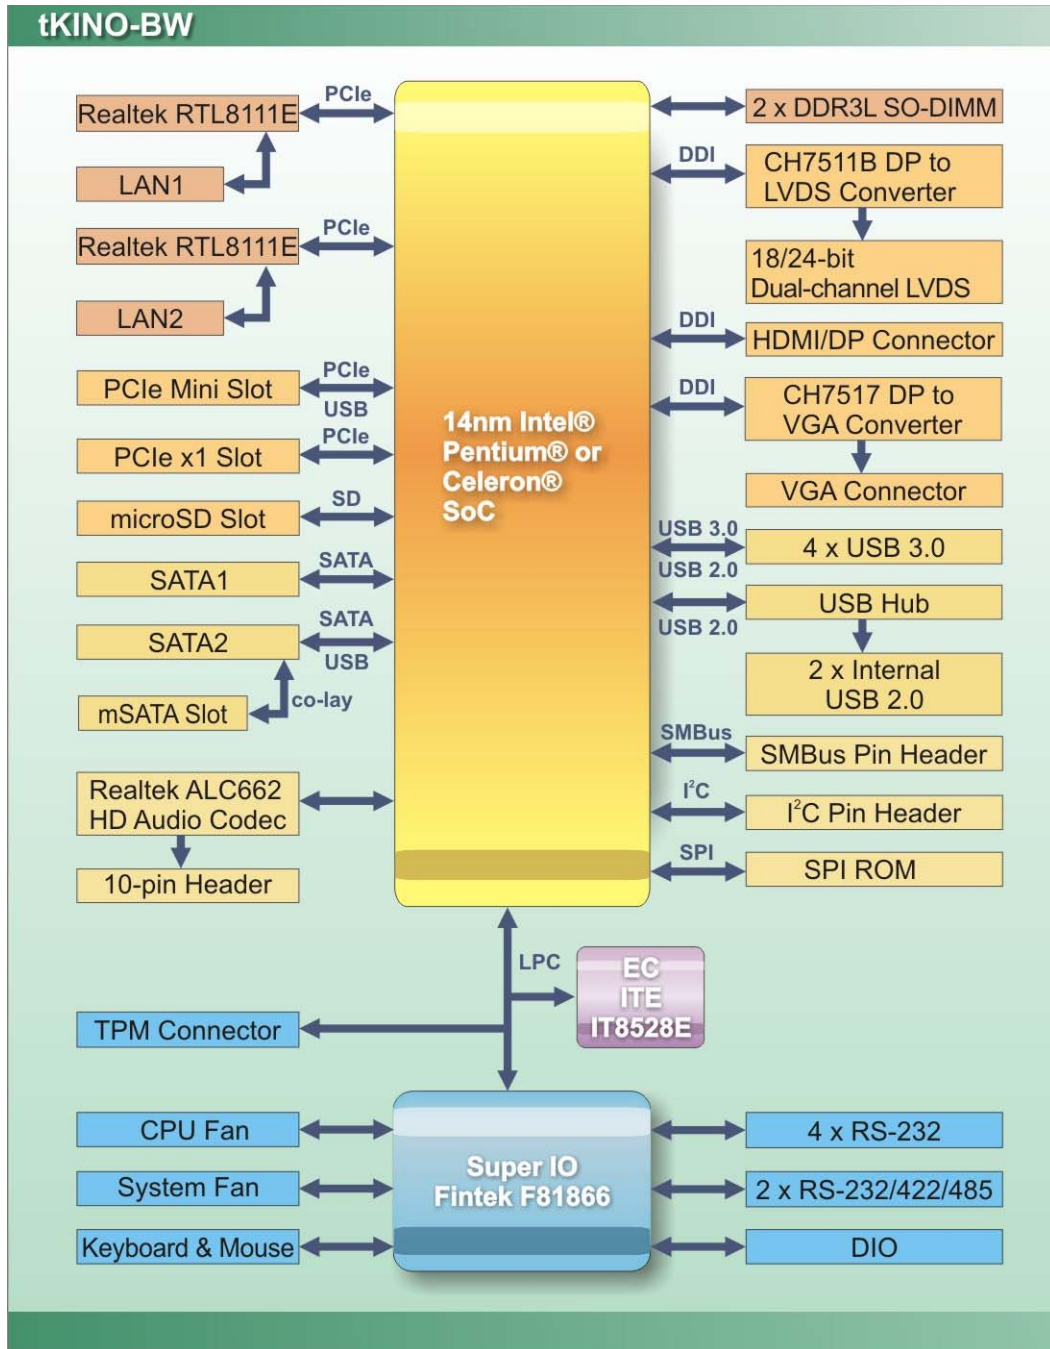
tKINO-BW

Realtek RTL8111E
PCIe
LAN1
Realtek RTL8111E
PCIe
LAN2
PCIe Mini Slot
PCIe
USB
PCIe x1 Slot
PCIe
microSD Slot
SD
SATA1
SATA
SATA2
SATA
USB
mSATA Slot
co-lay
Realtek ALC662 HD Audio Codec
10-pin Header

14nm Intel® Pentium® or Celeron® SoC

2 x DDR3L SO-DIMM
DDI
CH7511B DP to LVDS Converter
18/24-bit Dual-channel LVDS
DDI
HDMI/DP Connector
DDI
CH7517 DP to VGA Converter
VGA Connector
USB 3.0
4 x USB 3.0
USB 2.0
USB Hub
USB 2.0
2 x Internal USB 2.0
SMBus
SMBus Pin Header
$I^2C$
$I^2C$ Pin Header
SPI
SPI ROM

LPC
EC ITE IT8528E
TPM Connector

CPU Fan
System Fan
Keyboard & Mouse
Super IO Fintek F81866
4 x RS-232
2 x RS-232/422/485
DIO